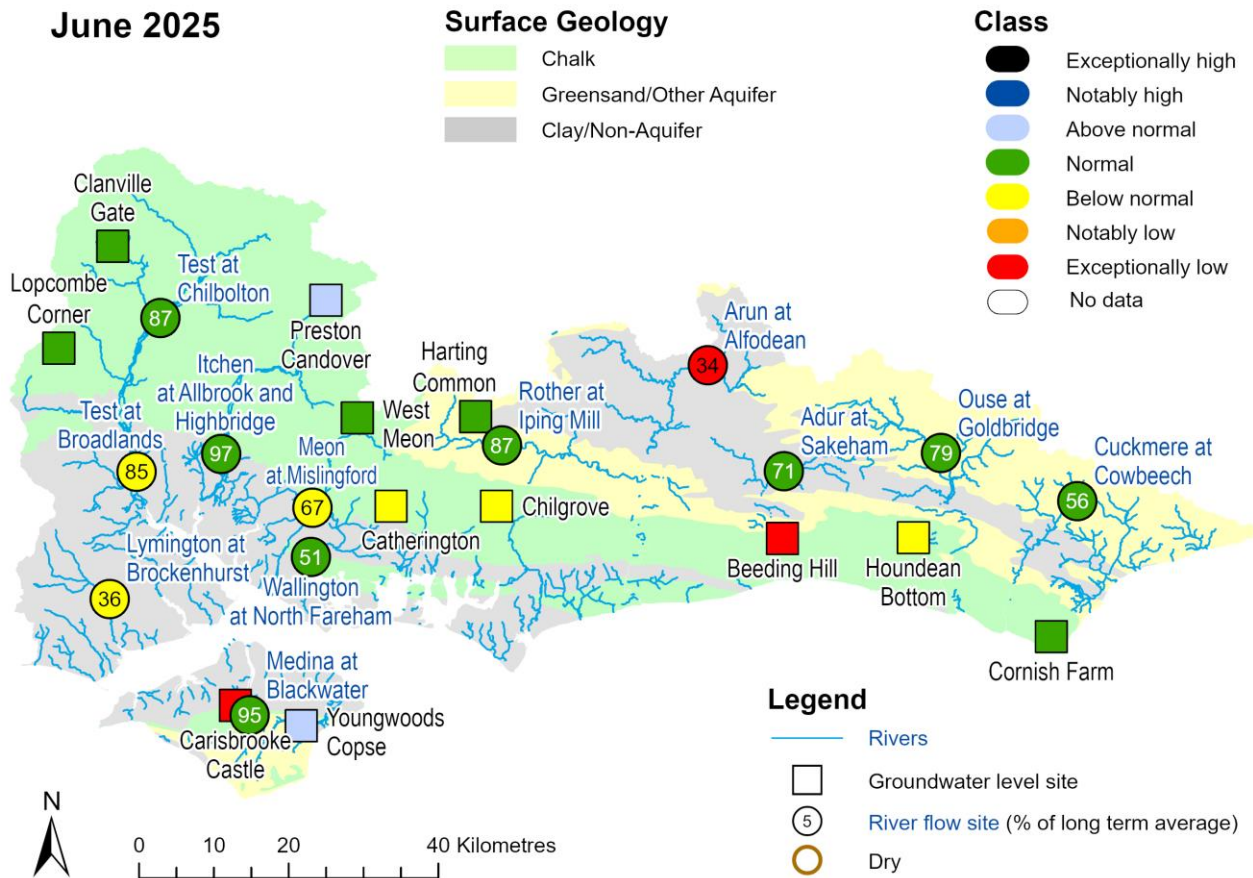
June 2025

Surface Geology
Chalk
Greensand/Other Aquifer
Clay/Non-Aquifer

Class
Exceptionally high
Notably high
Above normal
Normal
Below normal
Notably low
Exceptionally low
No data

Clanville Gate
Test at Chilbolton
87
Lopcombe Corner
Preston Candover
Itchen at Allbrook and Highbridge
97
Test at Broadlands
85
Harting Common
West Meon
Rother at Iping Mill
87
Arun at Alfodean
34
Adur at Sakeham
71
Ouse at Goldbridge
79
Cuckmere at Cowbeech
56
Meon at Mislingford
67
Catherington
Chilgrove
Beeding Hill
Houndean Bottom
Lymington at Brockenhurst
36
51
Wallington at North Fareham
Cornish Farm
Medina at Blackwater
95
Carisbrooke Castle
Youngwoods Copse

Legend
Rivers
Groundwater level site
5
River flow site (% of long term average)
Dry

N
0 10 20 40 Kilometres